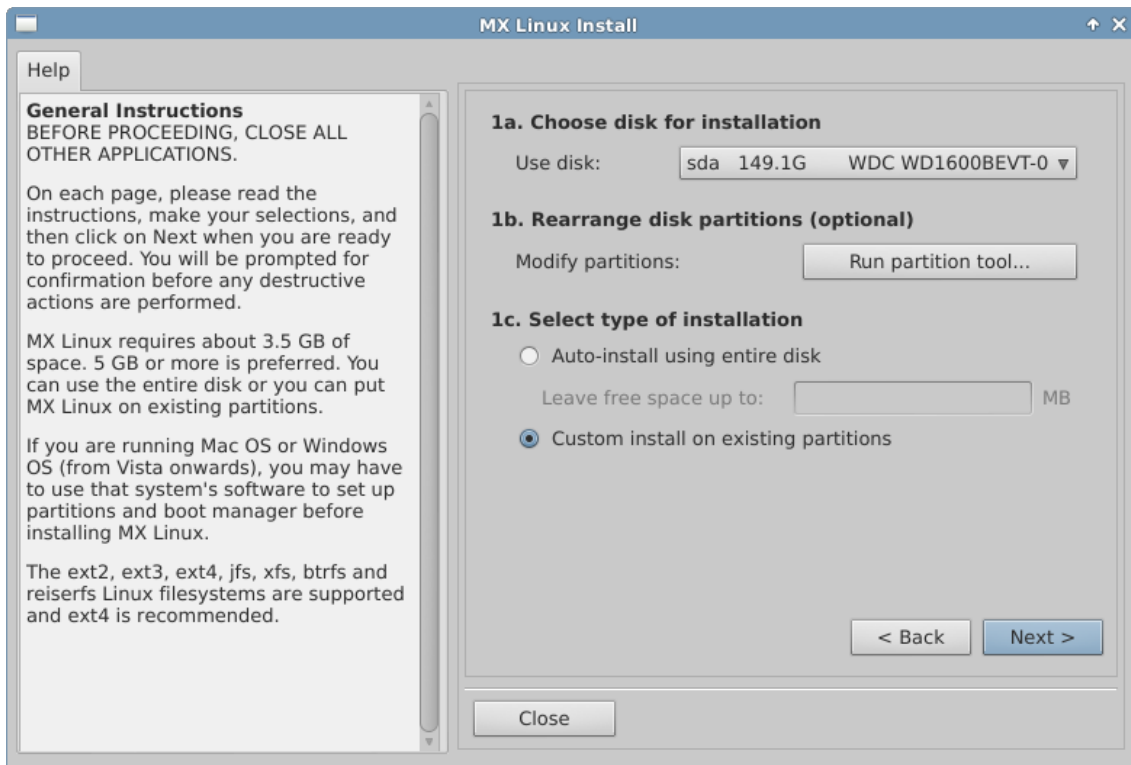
MX Linux Install

Help

General Instructions
BEFORE PROCEEDING, CLOSE ALL OTHER APPLICATIONS.

On each page, please read the instructions, make your selections, and then click on Next when you are ready to proceed. You will be prompted for confirmation before any destructive actions are performed.

MX Linux requires about 3.5 GB of space. 5 GB or more is preferred. You can use the entire disk or you can put MX Linux on existing partitions.

If you are running Mac OS or Windows OS (from Vista onwards), you may have to use that system's software to set up partitions and boot manager before installing MX Linux.

The ext2, ext3, ext4, jfs, xfs, btrfs and reiserfs Linux filesystems are supported and ext4 is recommended.

1a. Choose disk for installation

Use disk: sda 149.1G WDC WD1600BEVT-0

1b. Rearrange disk partitions (optional)

Modify partitions: Run partition tool...

1c. Select type of installation

Auto-install using entire disk

Leave free space up to: MB

Custom install on existing partitions

< Back

Next >

Close